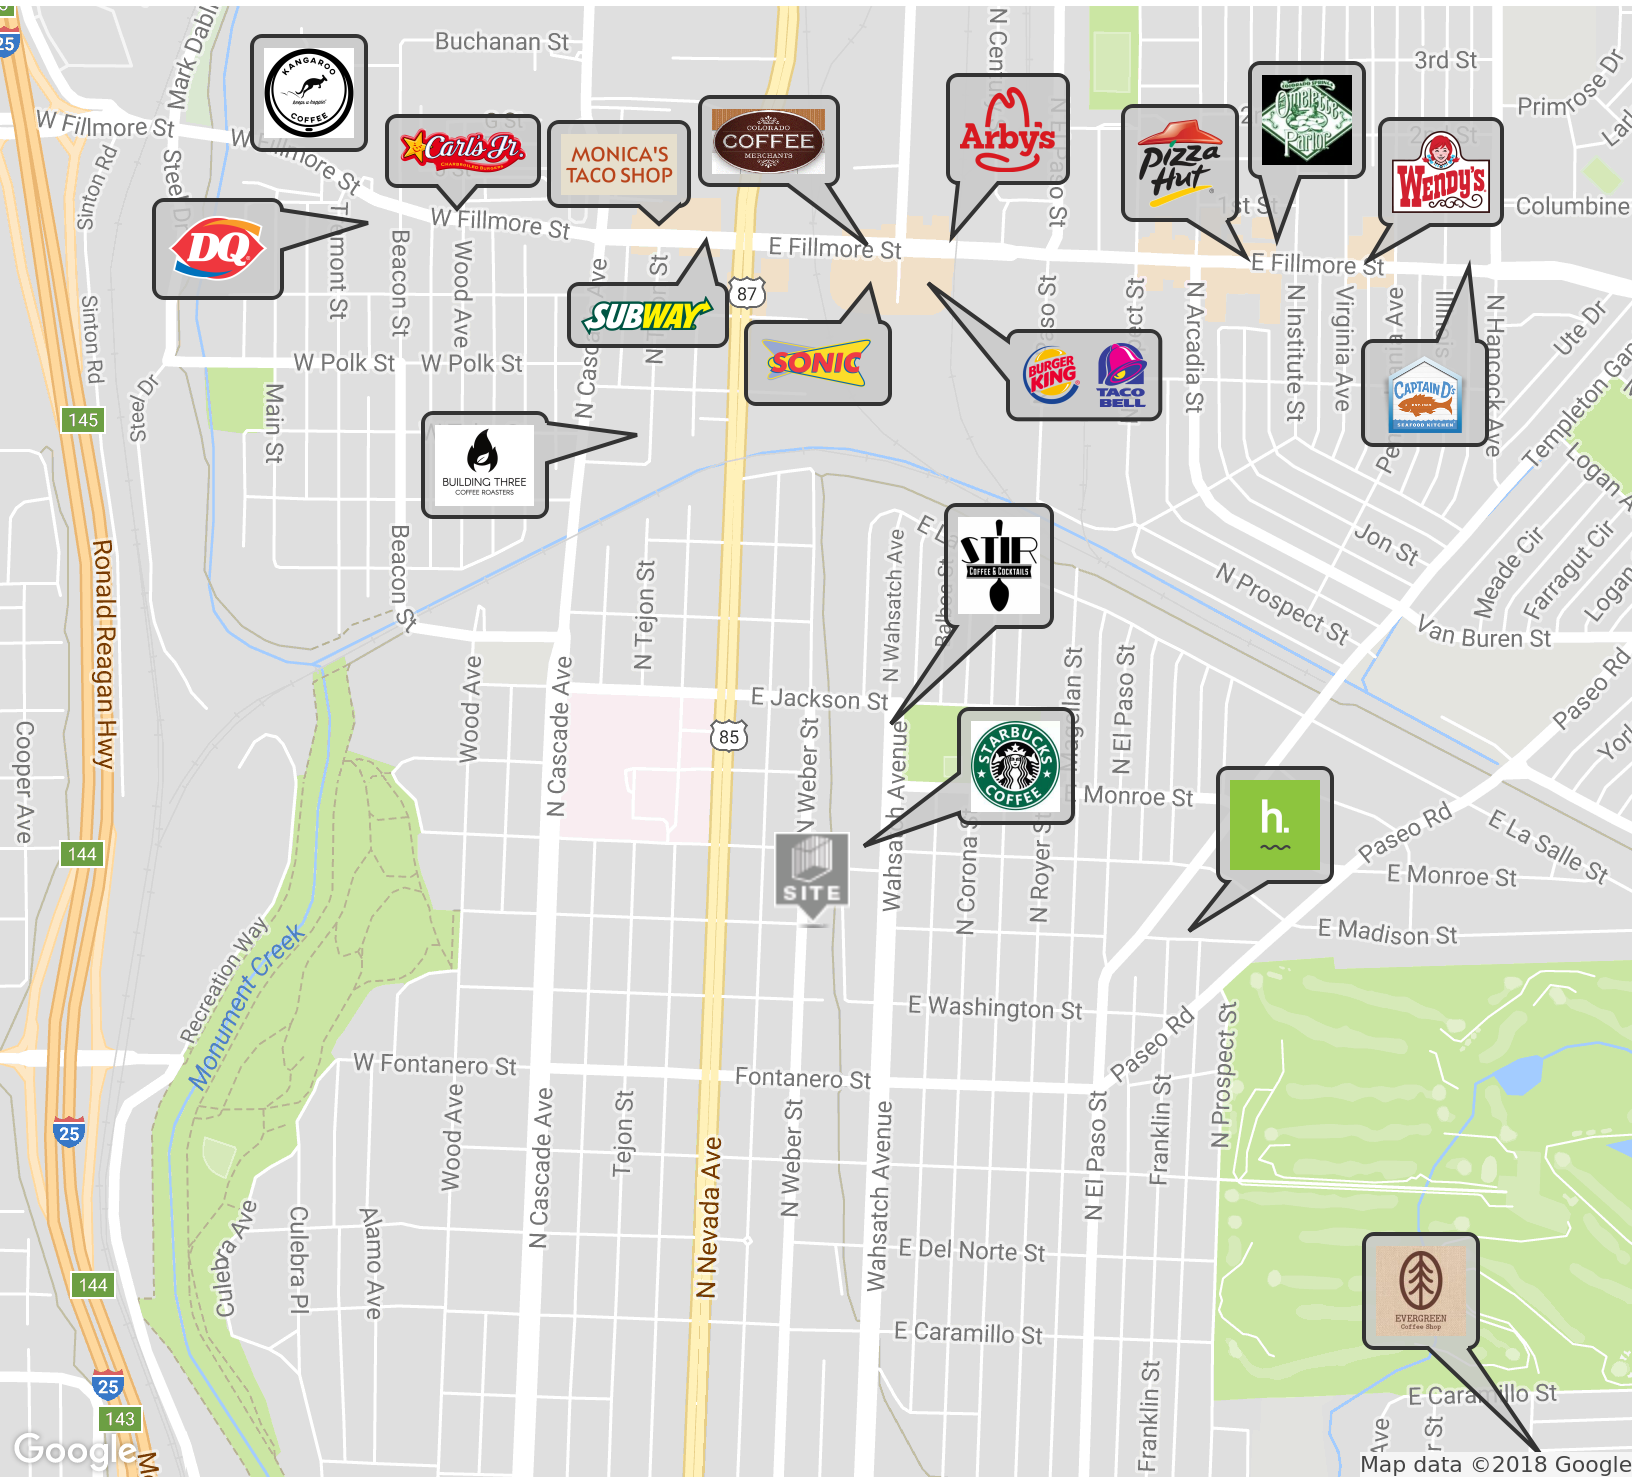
Buchanan St
3rd St
Primrose Dr
W Fillmore St
KANGAROO COFFEE keeps u hoppin'
Carl's Jr.
MONICA'S TACO SHOP
COLORADO COFFEE MERCHANTS
Arby's
Pizza Hut
Omelette Parlor
Wendy's
Columbine
DQ
W Fillmore St
E Fillmore St
E Fillmore St
SUBWAY
87
SONIC
BURGER KING
TACO BELL
CAPTAIN D's SEAFOOD KITCHEN
Sinton Rd
Sinton Rd
Tremont St
Beacon St
Wood Ave
W Polk St
W Polk St
N Cascade Ave
N Arcadia St
N Institute St
Virginia Ave
N Hancock Ave
Ute Dr
Templeton Gap
Logan
145
Steel Dr
Main St
BUILDING THREE COFFEE ROASTERS
Ronald Reagan Hwy
Beacon St
STIR COFFEE & COCKTAILS
N Wahsatch Ave
Jon St
N Prospect St
Meade Cir
Farragut Cir
Logan
Van Buren St
N Tejon St
Wood Ave
N Cascade Ave
E Jackson St
85
N Weber St
Wahsatch Avenue
N Corona St
N Royer St
N El Paso St
Monroe St
h.
Paseo Rd
E La Salle St
E Monroe St
E Madison St
Cooper Ave
144
SITE
Recreation Way
Monument Creek
E Washington St
W Fontanero St
Fontanero St
Paseo Rd
25
Wood Ave
N Cascade Ave
Tejon St
N Nevada Ave
N Weber St
Wahsatch Avenue
N El Paso St
Franklin St
N Prospect St
Culebra Ave
Culebra Pl
Alamo Ave
E Del Norte St
E Caramillo St
144
EVERGREEN Coffee Shop
E Caramillo St
25
143
Franklin St
Google
Map data ©2018 Google